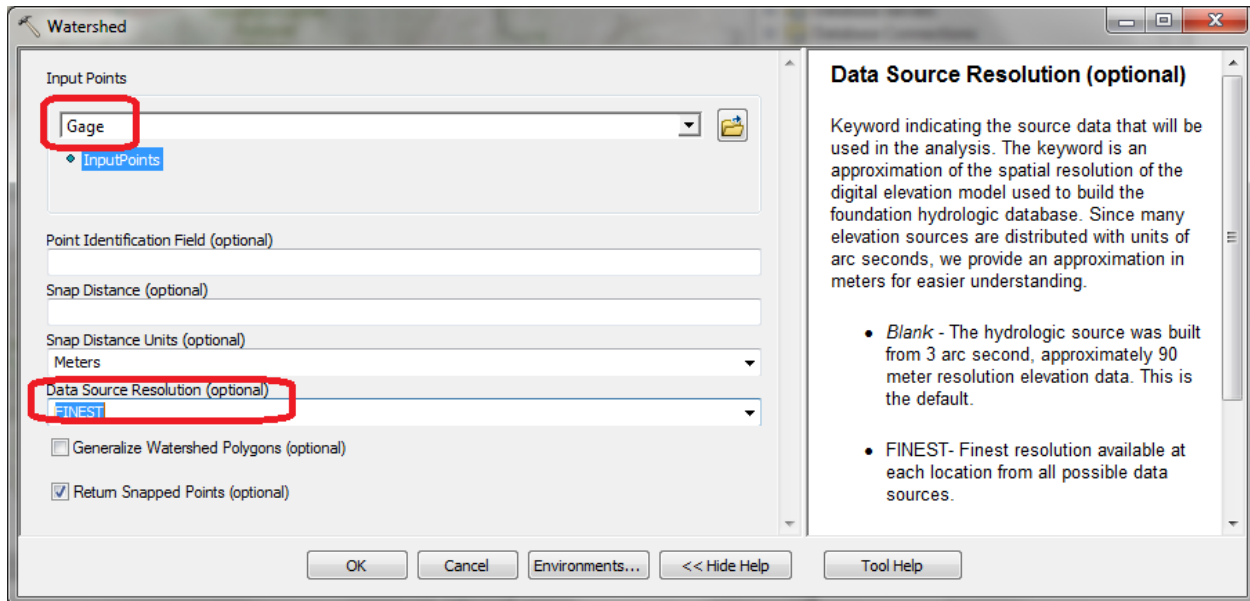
Watershed

Input Points

Gage

InputPoints

Point Identification Field (optional)

Snap Distance (optional)

Snap Distance Units (optional)

Meters

Data Source Resolution (optional)

FINEST

Generalize Watershed Polygons (optional)

Return Snapped Points (optional)

Data Source Resolution (optional)

Keyword indicating the source data that will be used in the analysis. The keyword is an approximation of the spatial resolution of the digital elevation model used to build the foundation hydrologic database. Since many elevation sources are distributed with units of arc seconds, we provide an approximation in meters for easier understanding.

- *Blank* - The hydrologic source was built from 3 arc second, approximately 90 meter resolution elevation data. This is the default.

- FINEST- Finest resolution available at each location from all possible data sources.

OK Cancel Environments... << Hide Help Tool Help